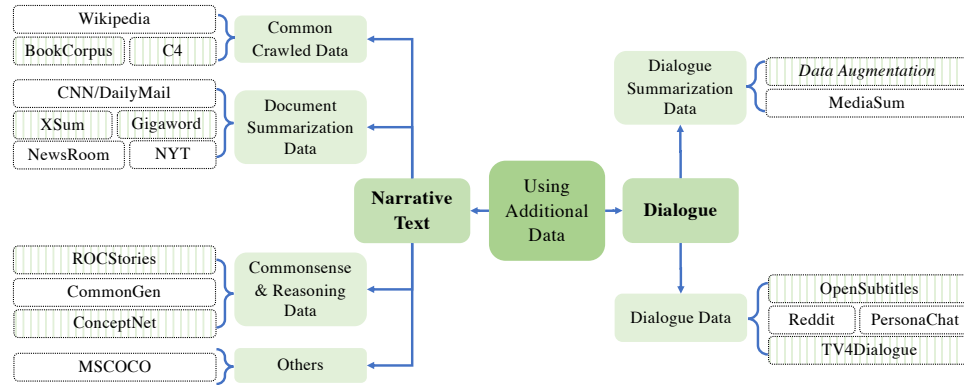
Wikipedia
BookCorpus
C4
Common Crawled Data
CNN/DailyMail
XSum
Gigaword
NewsRoom
NYT
Document Summarization Data
Narrative Text
Using Additional Data
Dialogue
Dialogue Summarization Data
Data Augmentation
MediaSum
ROCStories
CommonGen
ConceptNet
Commonsense & Reasoning Data
MSCOCO
Others
Dialogue Data
OpenSubtitles
Reddit
PersonaChat
TV4Dialogue